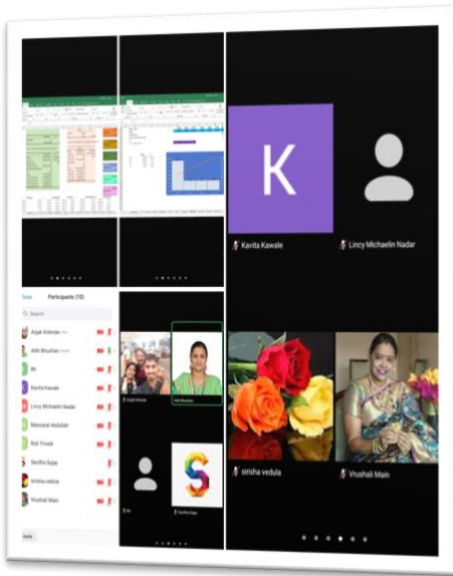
K

Kavita Kawale

Lincy Michaelin Nadar

sirisha vedula

Vrushali Main

Done Participants (10)

Search

Anjali Kshirsabe

Aditi Bhushan

Bk

Kavita Kawale

Lincy Michaelin Nadar

Meenakshi Kotkulkar

Rafi Trivedi

Sanitha Sujay

sirisha vedula

Vrushali Main

Invite